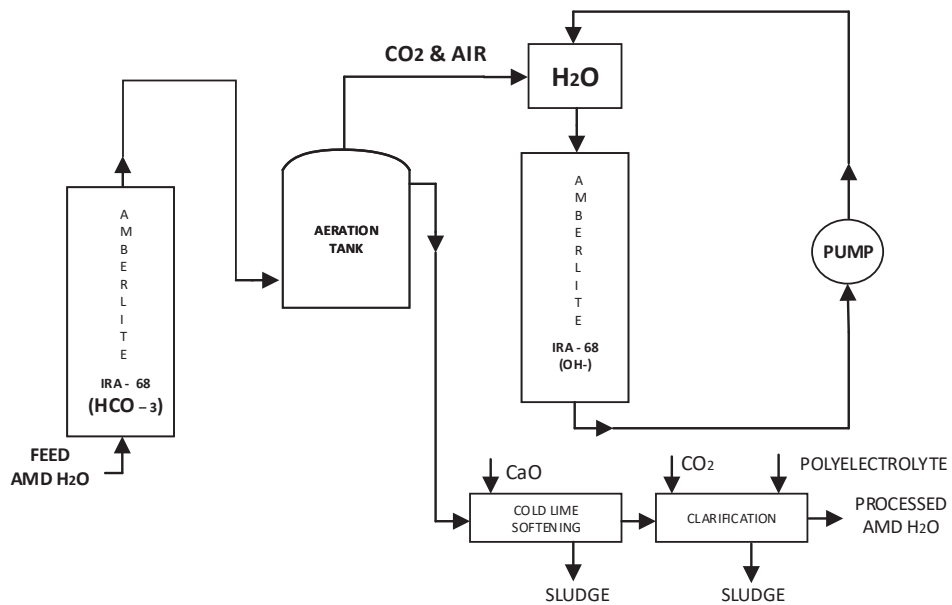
CO$_2$ & AIR

H$_2$O

A M B E R L I T E

IRA - 68

(HCO$_{-3}$)

AERATION TANK

A M B E R L I T E

IRA - 68

(OH-)

PUMP

FEED

AMD H$_2$O

CaO

COLD LIME SOFTENING

CO$_2$

POLYELECTROLYTE

CLARIFICATION

PROCESSED AMD H$_2$O

SLUDGE

SLUDGE